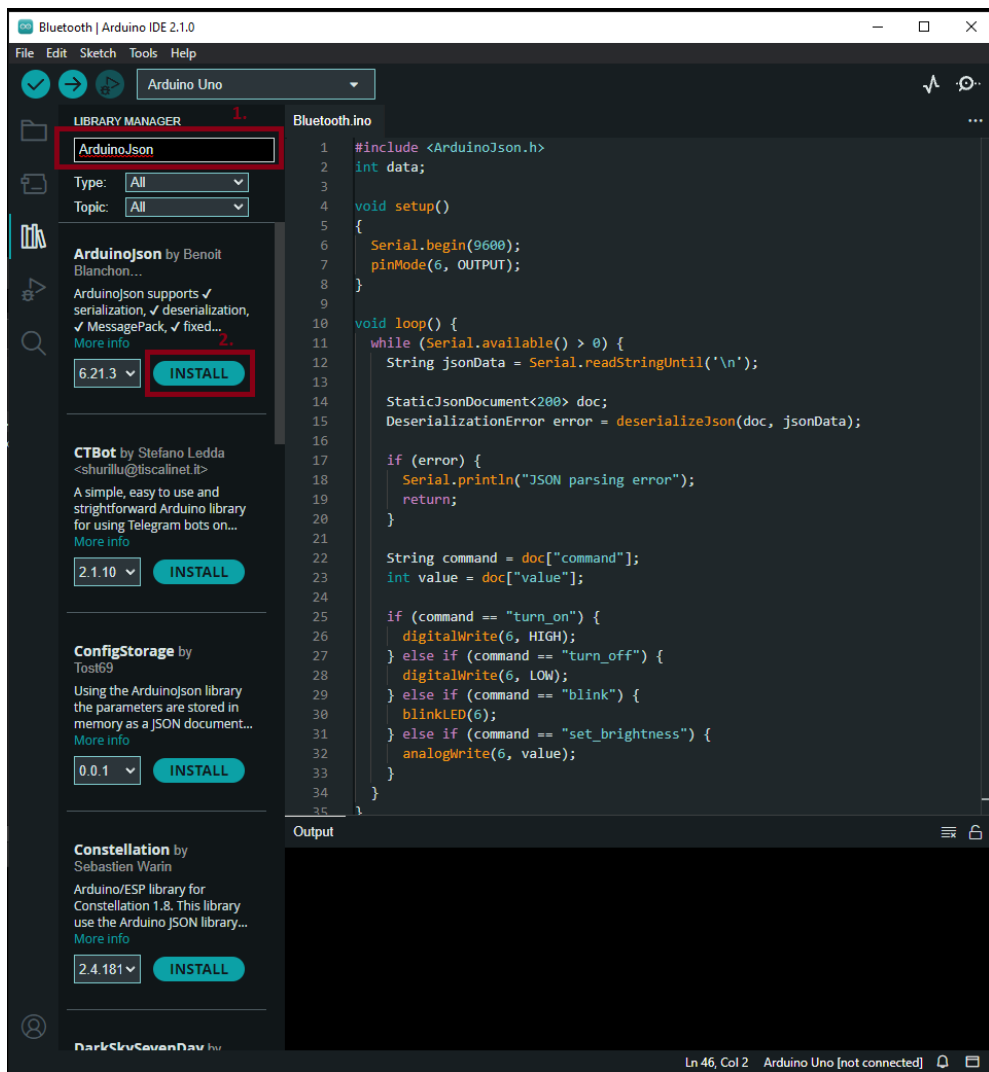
Bluetooth | Arduino IDE 2.1.0

File Edit Sketch Tools Help

Arduino Uno

LIBRARY MANAGER 1.

ArduinoJson

Type: All
Topic: All

ArduinoJson by Benoit Blanchon...
ArduinoJson supports ✓ serialization, ✓ deserialization, ✓ MessagePack, ✓ fixed...
More info 2.
6.21.3 INSTALL

CTBot by Stefano Ledda <shurillu@tiscalinet.it>
A simple, easy to use and strightforward Arduino library for using Telegram bots on...
More info
2.1.10 INSTALL

ConfigStorage by Tost69
Using the ArduinoJson library the parameters are stored in memory as a JSON document...
More info
0.0.1 INSTALL

Constellation by Sebastien Warin
Arduino/ESP library for Constellation 1.8. This library use the Arduino JSON library...
More info
2.4.181 INSTALL

DarkSkySevenDay by

Bluetooth.ino

1 #include <ArduinoJson.h>
2 int data;
3
4 void setup()
5 {
6 Serial.begin(9600);
7 pinMode(6, OUTPUT);
8 }
9
10 void loop() {
11 while (Serial.available() > 0) {
12 String jsonData = Serial.readStringUntil('\n');
13
14 StaticJsonDocument<200> doc;
15 DeserializationError error = deserializeJson(doc, jsonData);
16
17 if (error) {
18 Serial.println("JSON parsing error");
19 return;
20 }
21
22 String command = doc["command"];
23 int value = doc["value"];
24
25 if (command == "turn_on") {
26 digitalWrite(6, HIGH);
27 } else if (command == "turn_off") {
28 digitalWrite(6, LOW);
29 } else if (command == "blink") {
30 blinkLED(6);
31 } else if (command == "set_brightness") {
32 analogWrite(6, value);
33 }
34 }
35 }

Output

Ln 46, Col 2 Arduino Uno [not connected]